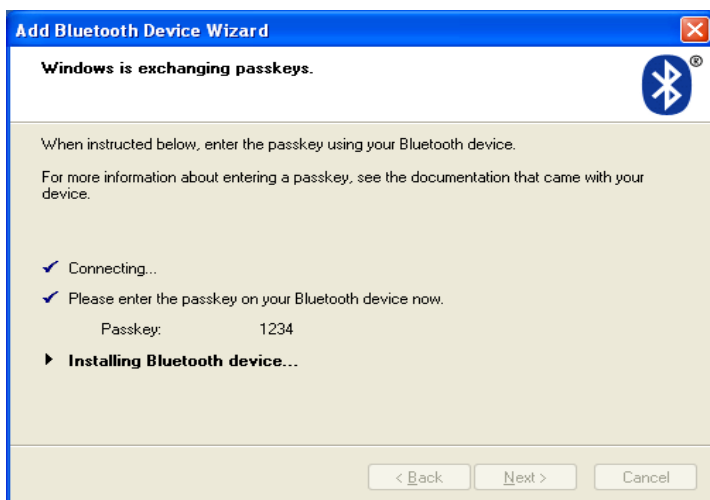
Add Bluetooth Device Wizard

Windows is exchanging passkeys.

When instructed below, enter the passkey using your Bluetooth device.

For more information about entering a passkey, see the documentation that came with your device.

✓ Connecting...

✓ Please enter the passkey on your Bluetooth device now.

Passkey: 1234

▸ Installing Bluetooth device...

< Back
Next >
Cancel